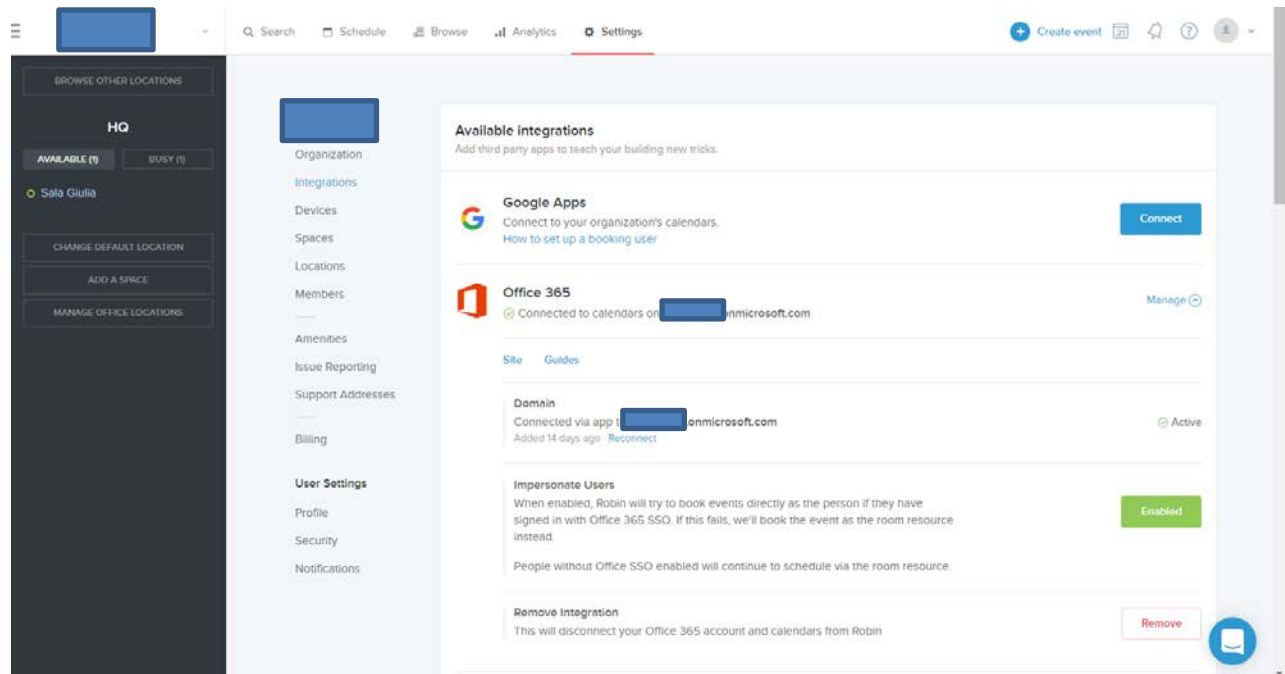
Search Schedule Browse Analytics Settings

Create event

BROWSE OTHER LOCATIONS

HQ

AVAILABLE (1) BUSY (1)

Sala Giulia

CHANGE DEFAULT LOCATION

ADD A SPACE

MANAGE OFFICE LOCATIONS

Organization
Integrations
Devices
Spaces
Locations
Members
Amenities
Issue Reporting
Support Addresses
Billing

User Settings
Profile
Security
Notifications

Available integrations
Add third party apps to teach your building new tricks.

Google Apps
Connect to your organization's calendars.
How to set up a booking user

Connect

Office 365
Connected to calendars on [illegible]onmicrosoft.com

Manage

Site Guides

Domain
Connected via app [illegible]onmicrosoft.com
Added 14 days ago · Reconnect

Active

Impersonate Users
When enabled, Robin will try to book events directly as the person if they have signed in with Office 365 SSO. If this fails, we'll book the event as the room resource instead.

People without Office SSO enabled will continue to schedule via the room resource.

Enabled

Remove Integration
This will disconnect your Office 365 account and calendars from Robin

Remove